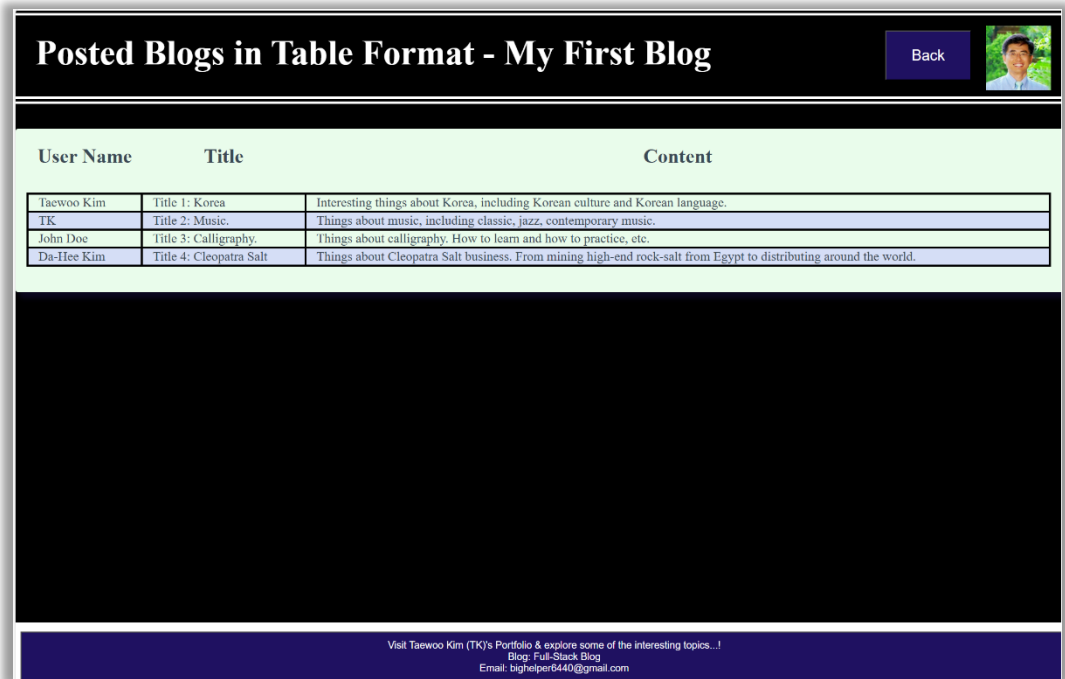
Posted Blogs in Table Format - My First Blog

Back

| User Name | Title | Content |
|---|---|---|
| Taewoo Kim | Title 1: Korea | Interesting things about Korea, including Korean culture and Korean language. |
| TK | Title 2: Music. | Things about music, including classic, jazz, contemporary music. |
| John Doe | Title 3: Calligraphy. | Things about calligraphy. How to learn and how to practice, etc. |
| Da-Hee Kim | Title 4: Cleopatra Salt | Things about Cleopatra Salt business. From mining high-end rock-salt from Egypt to distributing around the world. |

Visit Taewoo Kim (TK)'s Portfolio & explore some of the interesting topics...!
Blog: Full-Stack Blog
Email: bighelper6440@gmail.com